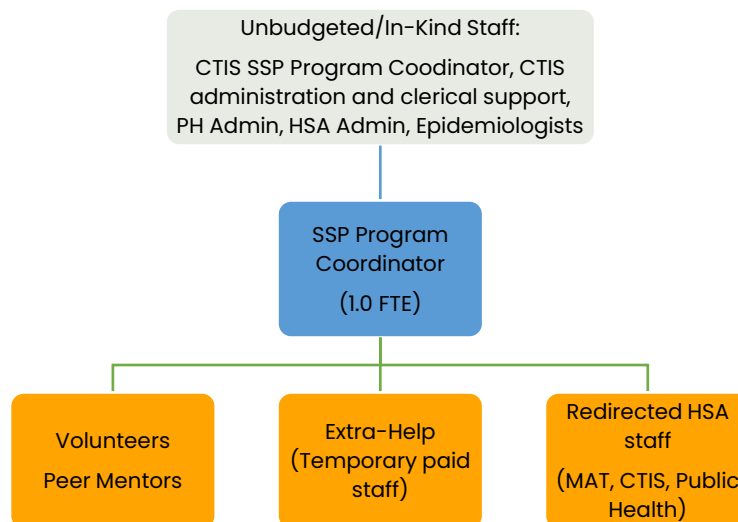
Unbudgeted/In-Kind Staff:

CTIS SSP Program Coodinator, CTIS administration and clerical support, PH Admin, HSA Admin, Epidemiologists

SSP Program Coordinator

(1.0 FTE)

Volunteers

Peer Mentors

Extra-Help (Temporary paid staff)

Redirected HSA staff

(MAT, CTIS, Public Health)